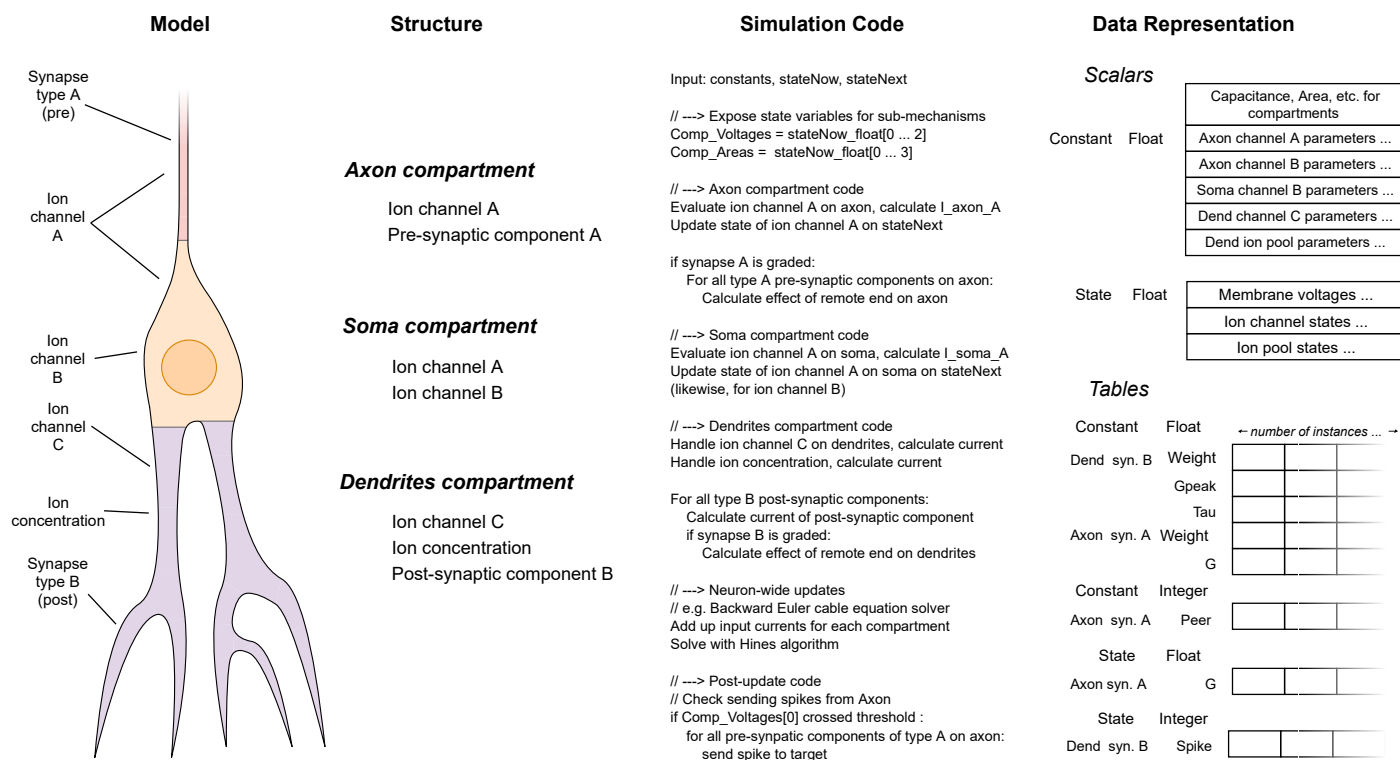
Model

Synapse type A (pre)

Ion channel A

Ion channel B

Ion channel C

Ion concentration

Synapse type B (post)

Structure

***Axon compartment***

Ion channel A
Pre-synaptic component A

***Soma compartment***

Ion channel A
Ion channel B

***Dendrites compartment***

Ion channel C
Ion concentration
Post-synaptic component B

Simulation Code

Input: constants, stateNow, stateNext

// ---> Expose state variables for sub-mechanisms
Comp_Voltages = stateNow_float[0 ... 2]
Comp_Areas = stateNow_float[0 ... 3]

// ---> Axon compartment code
Evaluate ion channel A on axon, calculate I_axon_A
Update state of ion channel A on stateNext

if synapse A is graded:
For all type A pre-synaptic components on axon:
Calculate effect of remote end on axon

// ---> Soma compartment code
Evaluate ion channel A on soma, calculate I_soma_A
Update state of ion channel A on soma on stateNext
(likewise, for ion channel B)

// ---> Dendrites compartment code
Handle ion channel C on dendrites, calculate current
Handle ion concentration, calculate current

For all type B post-synaptic components:
Calculate current of post-synaptic component
if synapse B is graded:
Calculate effect of remote end on dendrites

// ---> Neuron-wide updates
// e.g. Backward Euler cable equation solver
Add up input currents for each compartment
Solve with Hines algorithm

// ---> Post-update code
// Check sending spikes from Axon
if Comp_Voltages[0] crossed threshold :
for all pre-synpatic components of type A on axon:
send spike to target

Data Representation

*Scalars*

Constant Float

| Capacitance, Area, etc. for compartments |
|---|
| Axon channel A parameters ... |
| Axon channel B parameters ... |
| Soma channel B parameters ... |
| Dend channel C parameters ... |
| Dend ion pool parameters ... |

State Float

| Membrane voltages ... |
|---|
| Ion channel states ... |
| Ion pool states ... |

*Tables*

Constant Float
← *number of instances ...* →

Dend syn. B Weight
Gpeak
Tau
Axon syn. A Weight
G

Constant Integer
Axon syn. A Peer

State Float
Axon syn. A G

State Integer
Dend syn. B Spike